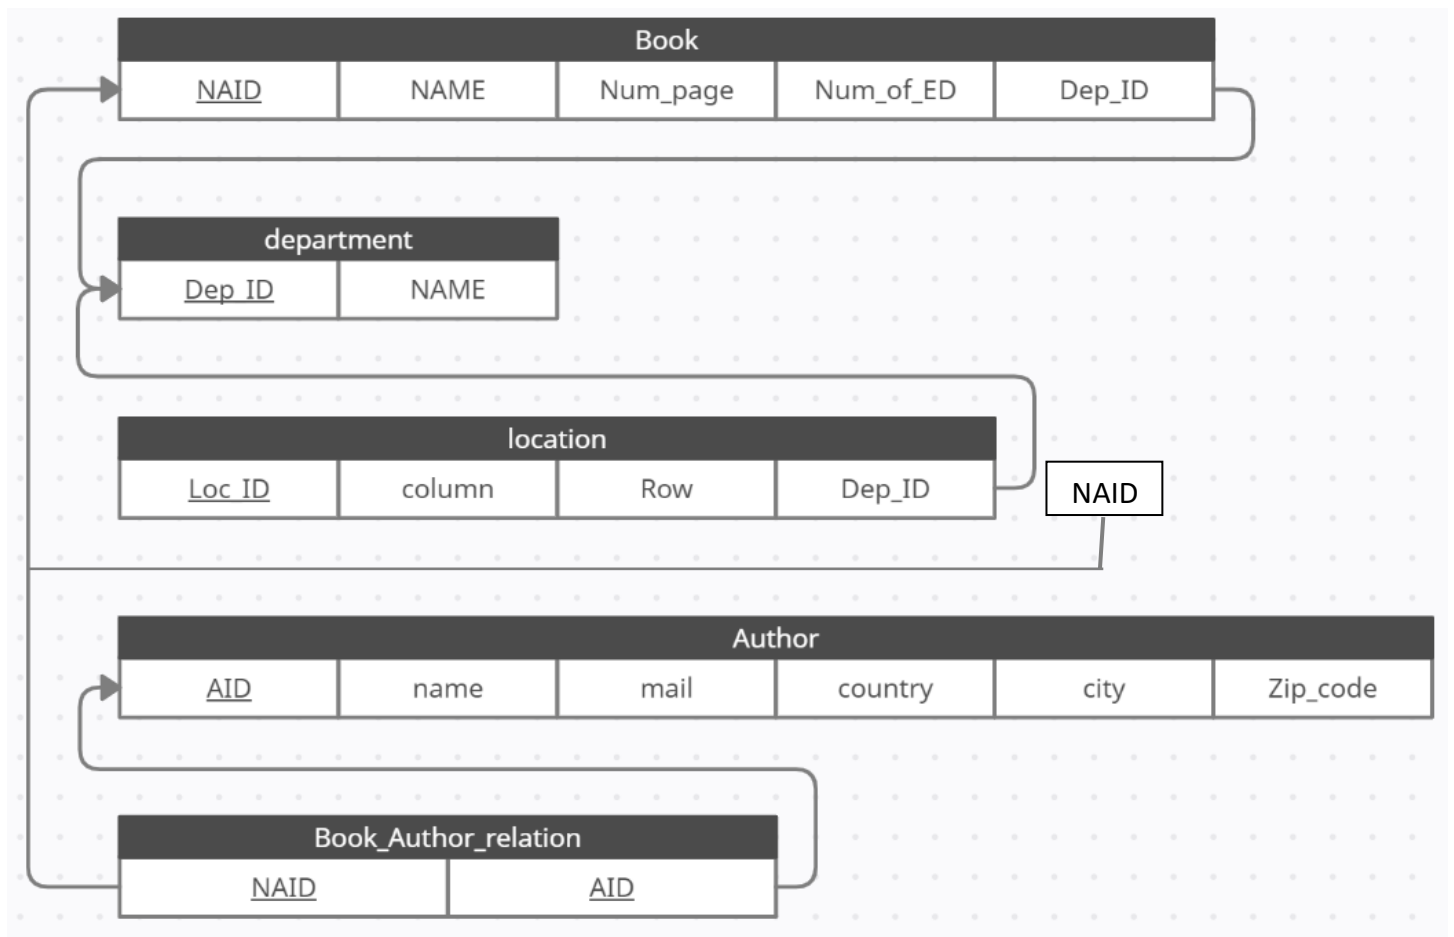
Book

| NAID | NAME | Num_page | Num_of_ED | Dep_ID |
|---|---|---|---|---|

department

| Dep_ID | NAME |
|---|---|

location

| Loc_ID | column | Row | Dep_ID |
|---|---|---|---|

NAID

Author

| AID | name | mail | country | city | Zip_code |
|---|---|---|---|---|---|

Book_Author_relation

| NAID | AID |
|---|---|